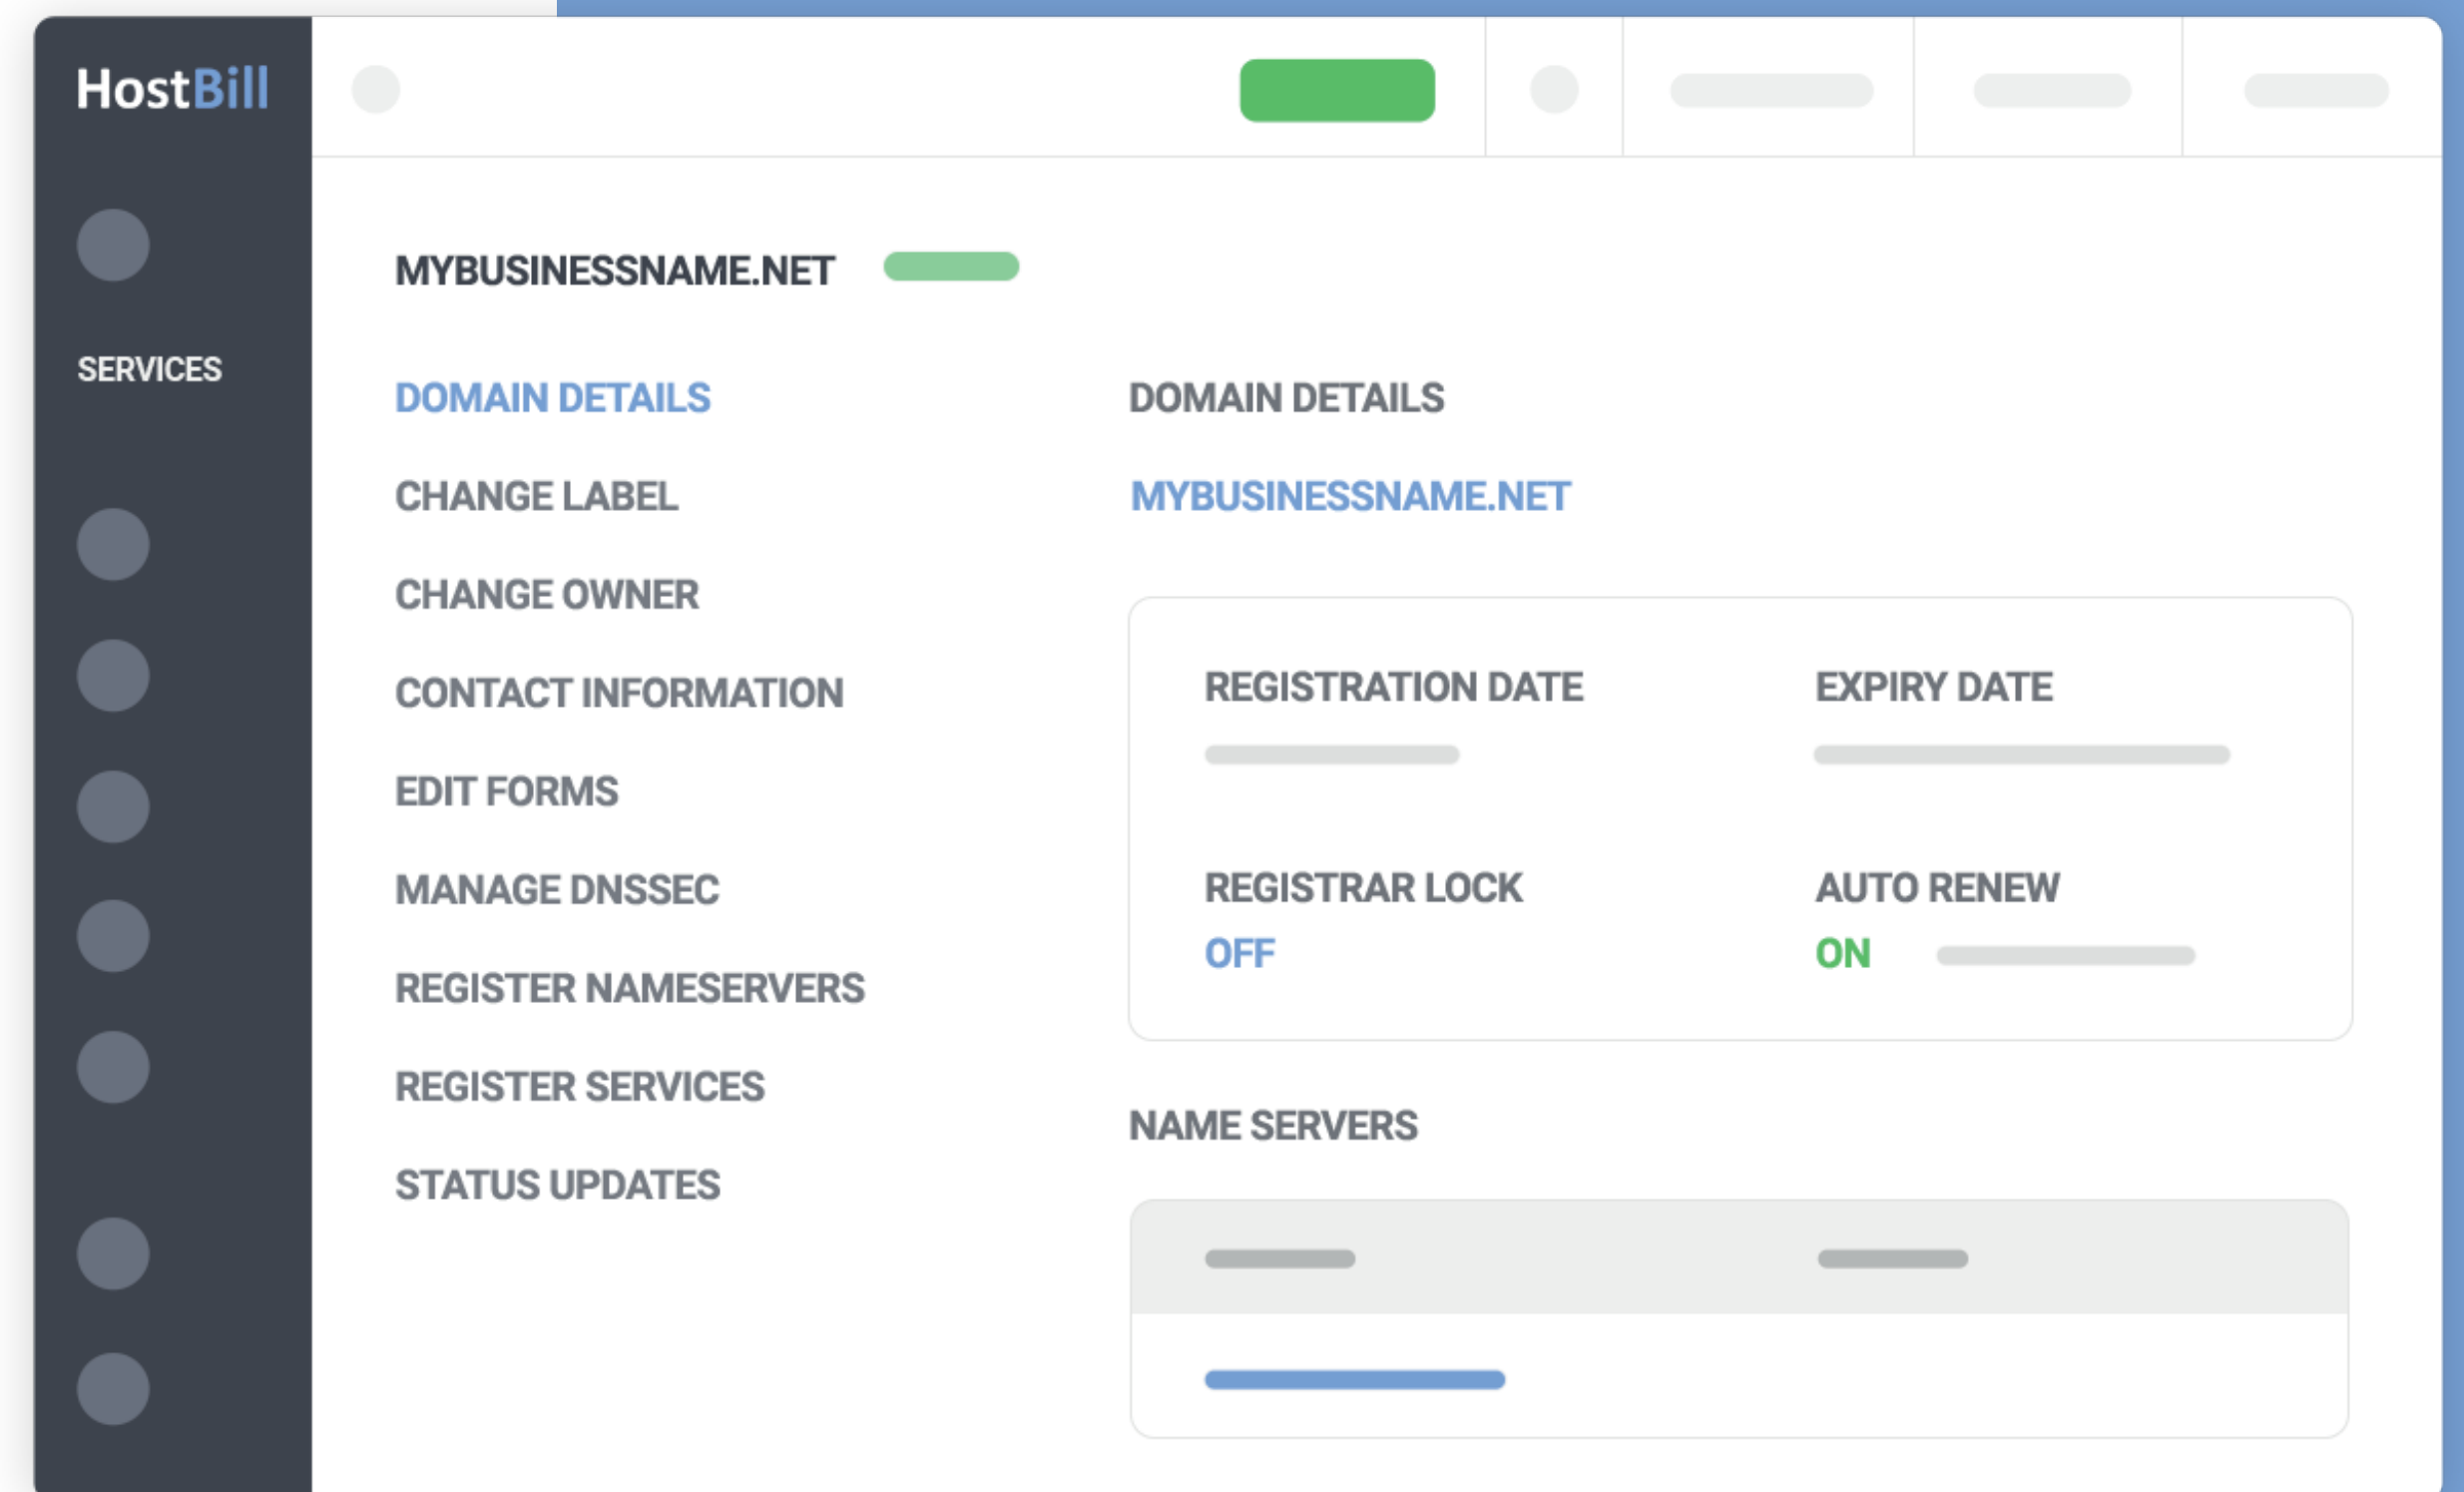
HostBill

SERVICES

MYBUSINESSNAME.NET

DOMAIN DETAILS

CHANGE LABEL

CHANGE OWNER

CONTACT INFORMATION

EDIT FORMS

MANAGE DNSSEC

REGISTER NAMESERVERS

REGISTER SERVICES

STATUS UPDATES

DOMAIN DETAILS

MYBUSINESSNAME.NET

REGISTRATION DATE

EXPIRY DATE

REGISTRAR LOCK

OFF

AUTO RENEW

ON

NAME SERVERS